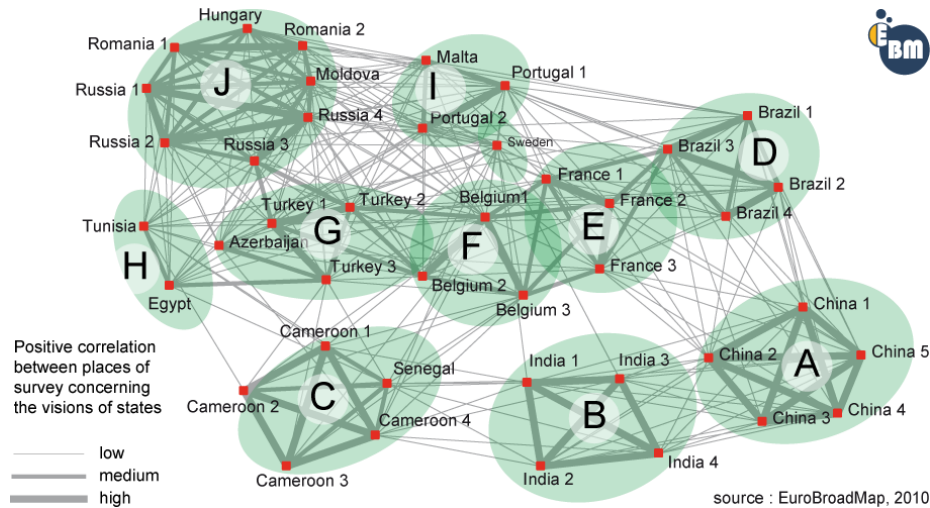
Hungary
Romania 1
Romania 2
Russia 1
Moldova
J
Malta
I
Portugal 1
Russia 4
Portugal 2
Russia 2
Russia 3
Sweden
Brazil 1
Brazil 3
D
France 1
Brazil 2
France 2
Brazil 4
Turkey 1
Turkey 2
Belgium1
Tunisia
G
Azerbaijan
F
E
H
Turkey 3
France 3
Egypt
Belgium 2
Belgium 3
China 1
Cameroon 1
Positive correlation between places of survey concerning the visions of states
India 1
India 3
China 2
China 5
Senegal
A
C
Cameroon 2
B
Cameroon 4
China 3
China 4
India 4
low
medium
Cameroon 3
India 2
high
source : EuroBroadMap, 2010
EBM